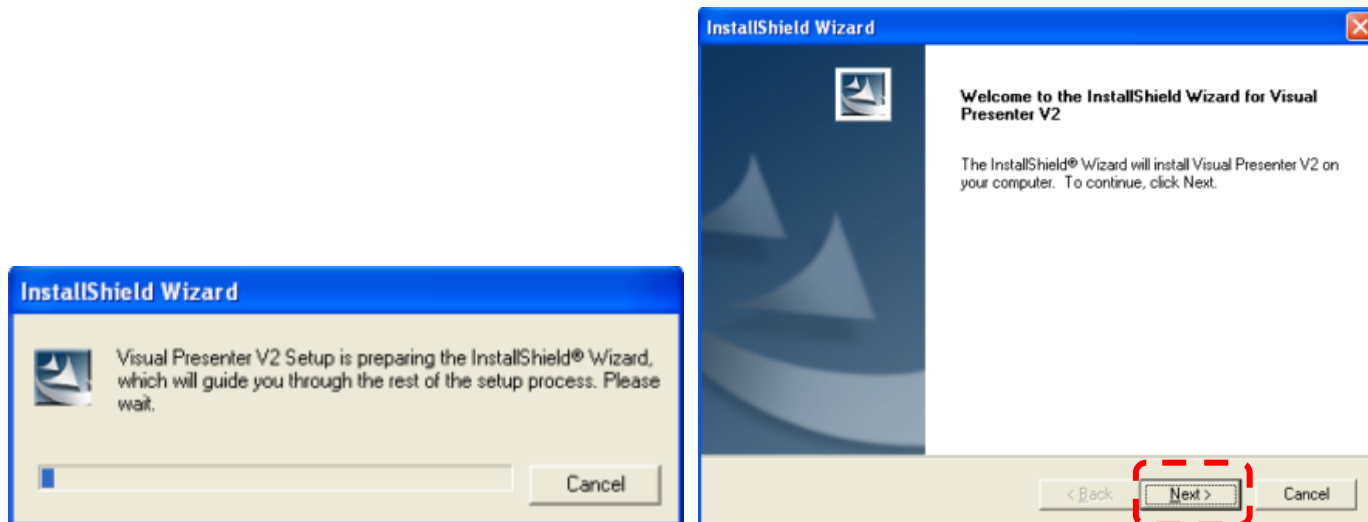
InstallShield Wizard

Visual Presenter V2 Setup is preparing the InstallShield® Wizard, which will guide you through the rest of the setup process. Please wait.

Cancel

InstallShield Wizard

Welcome to the InstallShield Wizard for Visual Presenter V2

The InstallShield® Wizard will install Visual Presenter V2 on your computer. To continue, click Next.

< Back

Next >

Cancel